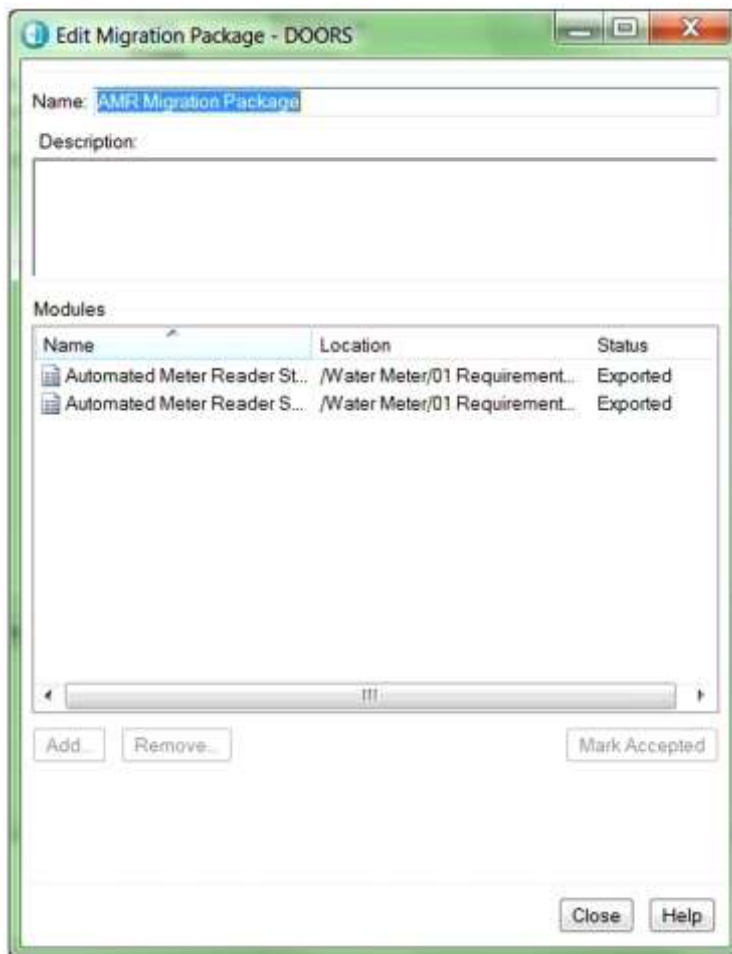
Edit Migration Package - DOORS

Name: AMR Migration Package

Description:

Modules

| Name | Location | Status |
|---|---|---|
| Automated Meter Reader St... | /Water Meter/01 Requirement... | Exported |
| Automated Meter Reader S... | /Water Meter/01 Requirement... | Exported |

Add... Remove... Mark Accepted

Close Help